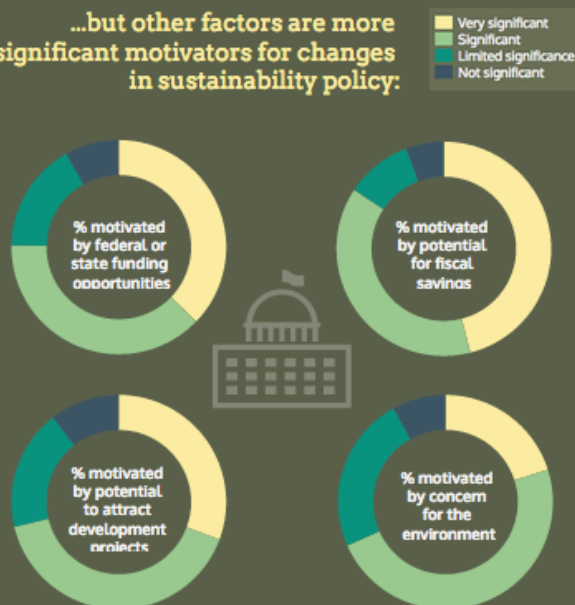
...but other factors are more significant motivators for changes in sustainability policy:

Very significant
Significant
Limited significance
Not significant

% motivated by federal or state funding opportunities

% motivated by potential for fiscal savings

% motivated by potential to attract development projects

% motivated by concern for the environment